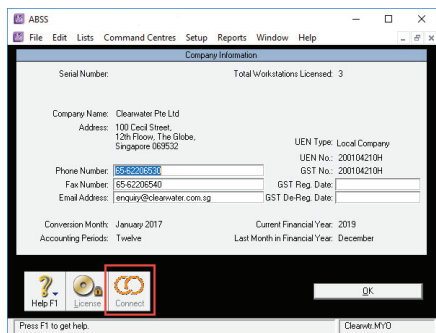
ABSS

File Edit Lists Command Centres Setup Reports Window Help

Company Information

Serial Number:

Total Workstations Licensed: 3

Company Name: Clearwater Pte Ltd

Address: 100 Cecil Street, 12th Floow, The Globe, Singapore 069532

UEN Type: Local Company

UEN No.: 200104210H

Phone Number: 65-62206530

GST No.: 200104210H

Fax Number: 65-62206540

GST Reg. Date:

Email Address: enquiry@clearwater.com.sg

GST De-Reg. Date:

Conversion Month: January 2017

Current Financial Year: 2019

Accounting Periods: Twelve

Last Month in Financial Year: December

Help F1

License

Connect

OK

Press F1 to get help.

Clearwtr.MYO